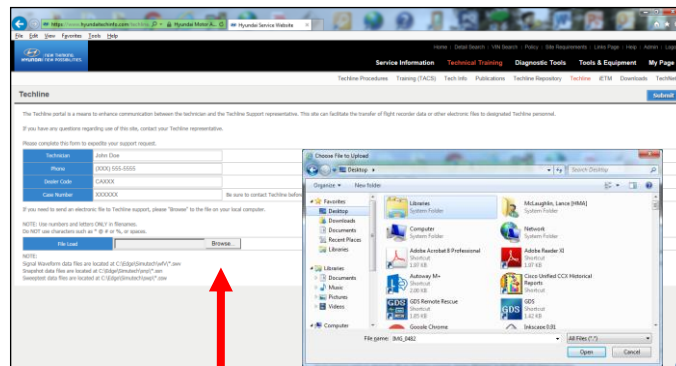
https://www.hyundaitechinfo.com/techline | Hyundai Motor A... | Hyundai Service Website

File Edit View Favorites Tools Help

NEW THINKING. NEW POSSIBILITIES.

Home | Detail Search | VIN Search | Policy | Site Requirements | Links Page | Help | Admin | Logout

Service Information | Technical Training | Diagnostic Tools | Tools & Equipment | My Page

Techline Procedures | Training (TACS) | Tech Info | Publications | Techline Repository | Techline | iETM | Downloads | Techline

Techline

Submit

The Techline portal is a means to enhance communication between the technician and the Techline Support representative. This site can facilitate the transfer of flight recorder data or other electronic files to designated Techline personnel.

If you have any questions regarding use of this site, contact your Techline representative.

Please complete this form to expedite your support request.

| Technician | John Doe |
|---|---|
| Phone | (XXX) 555-5555 |
| Dealer Code | CAXXX |
| Case Number | XXXXXX |

Be sure to contact Techline before

If you need to send an electronic file to Techline support, please "Browse" to the file on your local computer.

NOTE: Use numbers and letters ONLY in filenames.
Do NOT use characters such as * @ # or %, or spaces.

File Load | Browse...

NOTE:
Signal Waveform data files are located at C:\Edge\Simutech\wfV\*.swv
Snapshot data files are located at C:\Edge\Simutech\ms\*.ssn
Sweeptest data files are located at C:\Edge\Simutech\swp\*.ssw

Choose File to Upload

Desktop

Search Desktop

Organize ▼ New folder

Favorites
Desktop
Downloads
Documents
Recent Places
Libraries
Libraries
Documents
Music
Pictures
Videos
Computer

Libraries
System Folder

McLaughlin, Lance [HMA]
System Folder

Computer
System Folder

Network
System Folder

Adobe Acrobat 8 Professional
Shortcut
1.97 KB

Adobe Reader XI
Shortcut
1.87 KB

Autoway M+
Shortcut
2.00 KB

Cisco Unified CCX Historical Reports
Shortcut

GDS Remote Rescue
Shortcut
1.85 KB

GDS
Shortcut
1.42 KB

Google Chrome

Inkscape0.91

File name: IMG_0482

All Files (*.*)

Open | Cancel